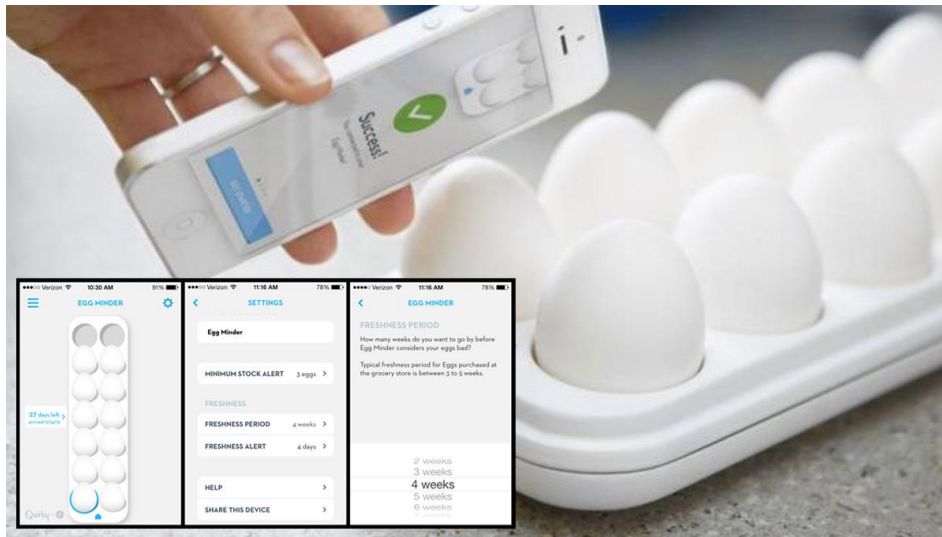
Success!

●●●○○ Verizon 10:30 AM 91%
EGG MINDER
27 days left >
Quirky

●●●○○ Verizon 11:16 AM 78%
SETTINGS
Egg Minder
MINIMUM STOCK ALERT 3 eggs >
FRESHNESS
FRESHNESS PERIOD 4 weeks >
FRESHNESS ALERT 4 days >
HELP >
SHARE THIS DEVICE >

●●●○○ Verizon 11:16 AM 78%
EGG MINDER
FRESHNESS PERIOD
How many weeks do you want to go by before Egg Minder considers your eggs bad?
Typical freshness period for Eggs purchased at the grocery store is between 3 to 5 weeks.
2 weeks
3 weeks
4 weeks
5 weeks
6 weeks